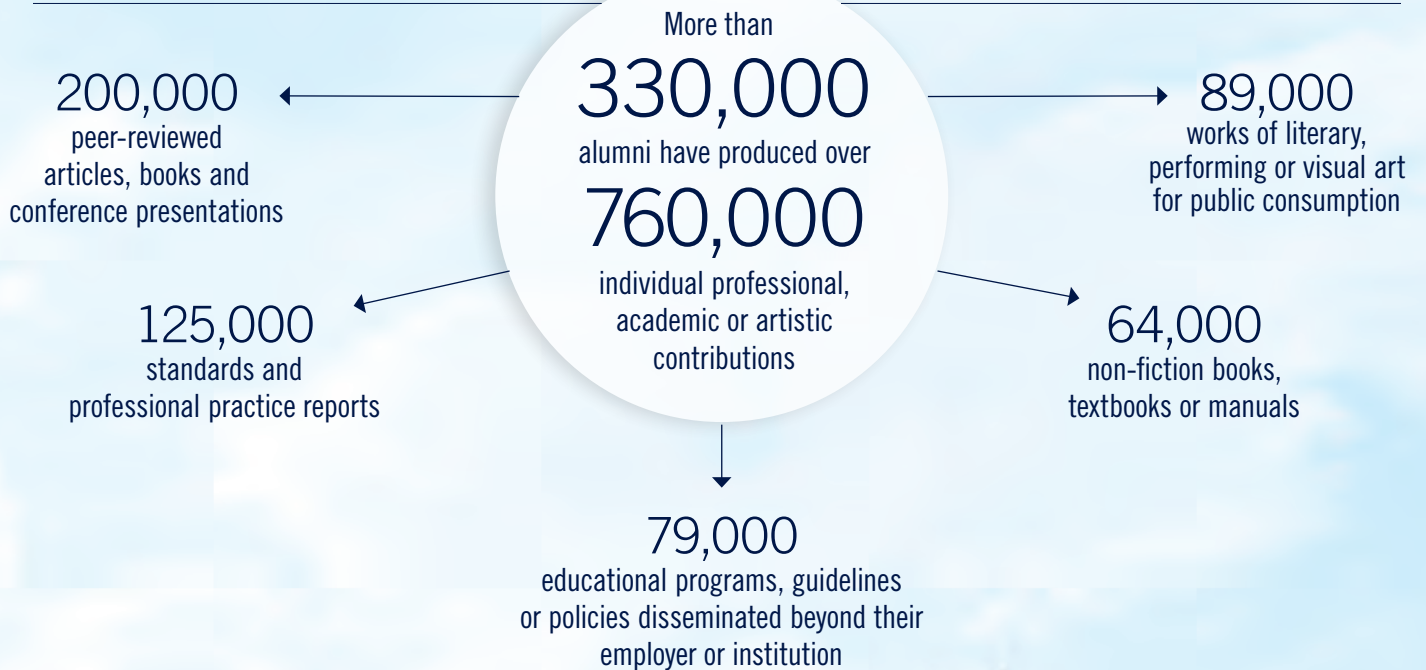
More than
330,000
alumni have produced over
760,000
individual professional, academic or artistic contributions

200,000
peer-reviewed articles, books and conference presentations

89,000
works of literary, performing or visual art for public consumption

125,000
standards and professional practice reports

64,000
non-fiction books, textbooks or manuals

79,000
educational programs, guidelines or policies disseminated beyond their employer or institution